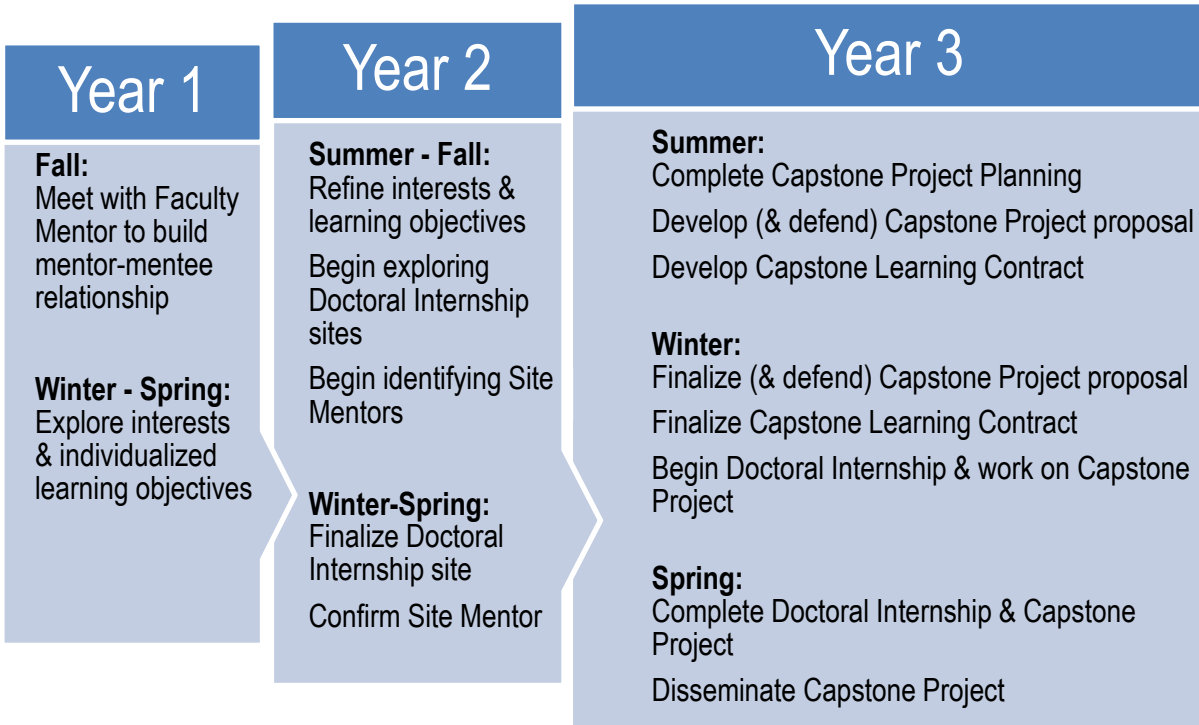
Year 1

Fall:
Meet with Faculty Mentor to build mentor-mentee relationship

Winter - Spring:
Explore interests & individualized learning objectives

Year 2

Summer - Fall:
Refine interests & learning objectives

Begin exploring Doctoral Internship sites

Begin identifying Site Mentors

Winter-Spring:
Finalize Doctoral Internship site

Confirm Site Mentor

Year 3

Summer:
Complete Capstone Project Planning

Develop (& defend) Capstone Project proposal

Develop Capstone Learning Contract

Winter:
Finalize (& defend) Capstone Project proposal

Finalize Capstone Learning Contract

Begin Doctoral Internship & work on Capstone Project

Spring:
Complete Doctoral Internship & Capstone Project

Disseminate Capstone Project